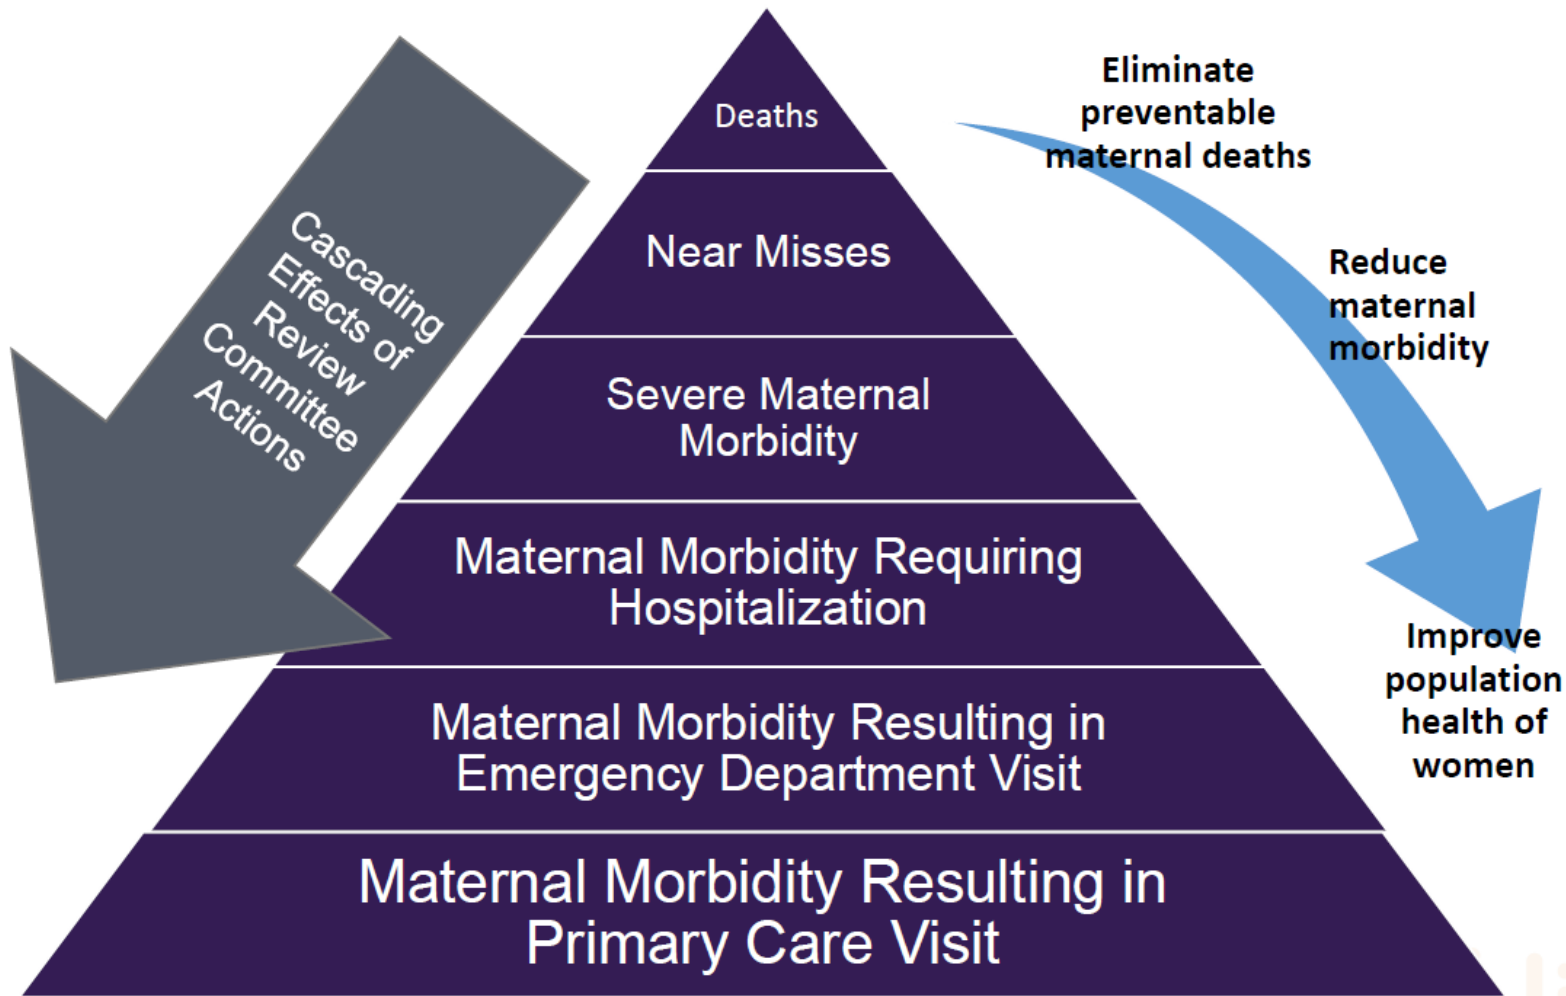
Cascading Effects of Review Committee Actions

Deaths

Near Misses

Severe Maternal Morbidity

Maternal Morbidity Requiring Hospitalization

Maternal Morbidity Resulting in Emergency Department Visit

Maternal Morbidity Resulting in Primary Care Visit

Eliminate preventable maternal deaths

Reduce maternal morbidity

Improve population health of women